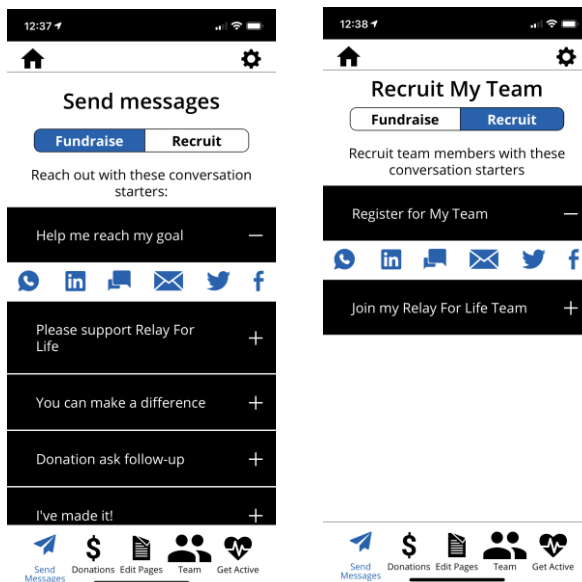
12:37

Send messages

Fundraise | Recruit

Reach out with these conversation starters:

Help me reach my goal —

Please support Relay For Life +

You can make a difference +

Donation ask follow-up +

I've made it! +

Send Messages | Donations | Edit Pages | Team | Get Active

12:38

Recruit My Team

Fundraise | Recruit

Recruit team members with these conversation starters

Register for My Team —

Join my Relay For Life Team +

Send Messages | Donations | Edit Pages | Team | Get Active